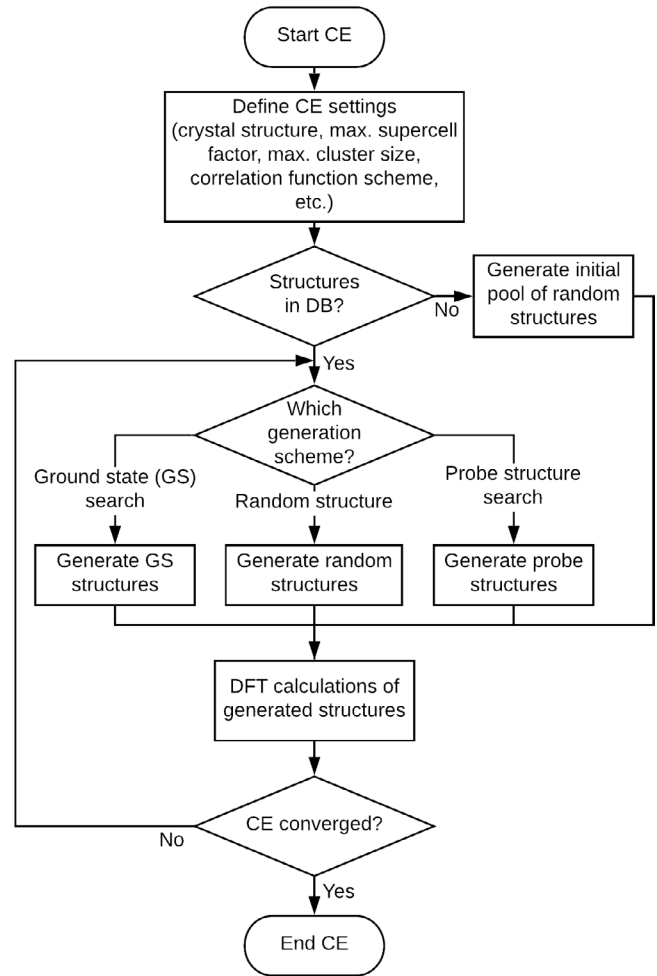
Start CE

Define CE settings (crystal structure, max. supercell factor, max. cluster size, correlation function scheme, etc.)

Structures in DB?

No

Generate initial pool of random structures

Yes

Which generation scheme?

Ground state (GS) search

Random structure

Probe structure search

Generate GS structures

Generate random structures

Generate probe structures

DFT calculations of generated structures

CE converged?

No

Yes

End CE